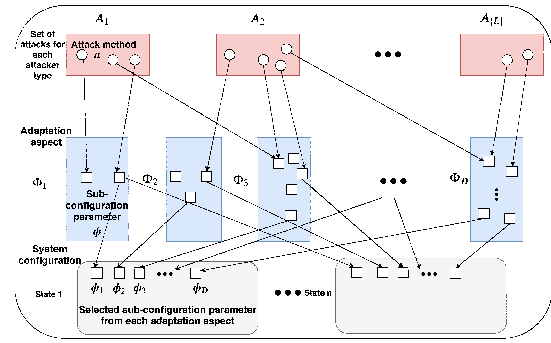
$A_1$ $A_2$ $A_{|L|}$

Set of attacks for each attacker type

Attack method $a$

Adaptation aspect

$\Phi_1$ $\Phi_2$ $\Phi_3$ $\Phi_n$

Sub-configuration parameter $\phi$

System configuration

State 1

$\phi_1$ $\phi_2$ $\phi_3$ $\phi_D$

Selected sub-configuration parameter from each adaptation aspect

State n